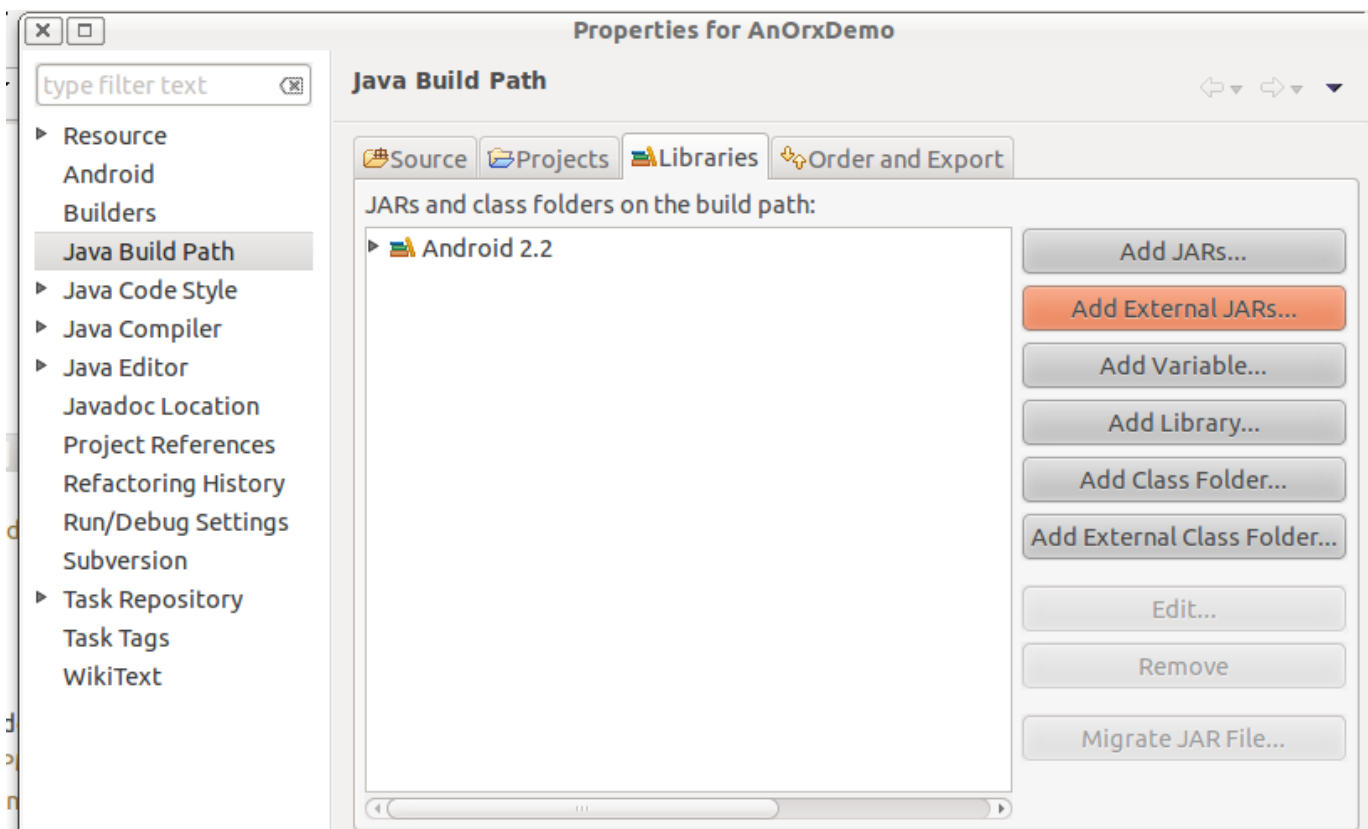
Properties for AnOrxDemo

type filter text

Resource
Android
Builders
Java Build Path
Java Code Style
Java Compiler
Java Editor
Javadoc Location
Project References
Refactoring History
Run/Debug Settings
Subversion
Task Repository
Task Tags
WikiText

Java Build Path

Source
Projects
Libraries
Order and Export

JARs and class folders on the build path:

Android 2.2

Add JARs...
Add External JARs...
Add Variable...
Add Library...
Add Class Folder...
Add External Class Folder...
Edit...
Remove
Migrate JAR File...